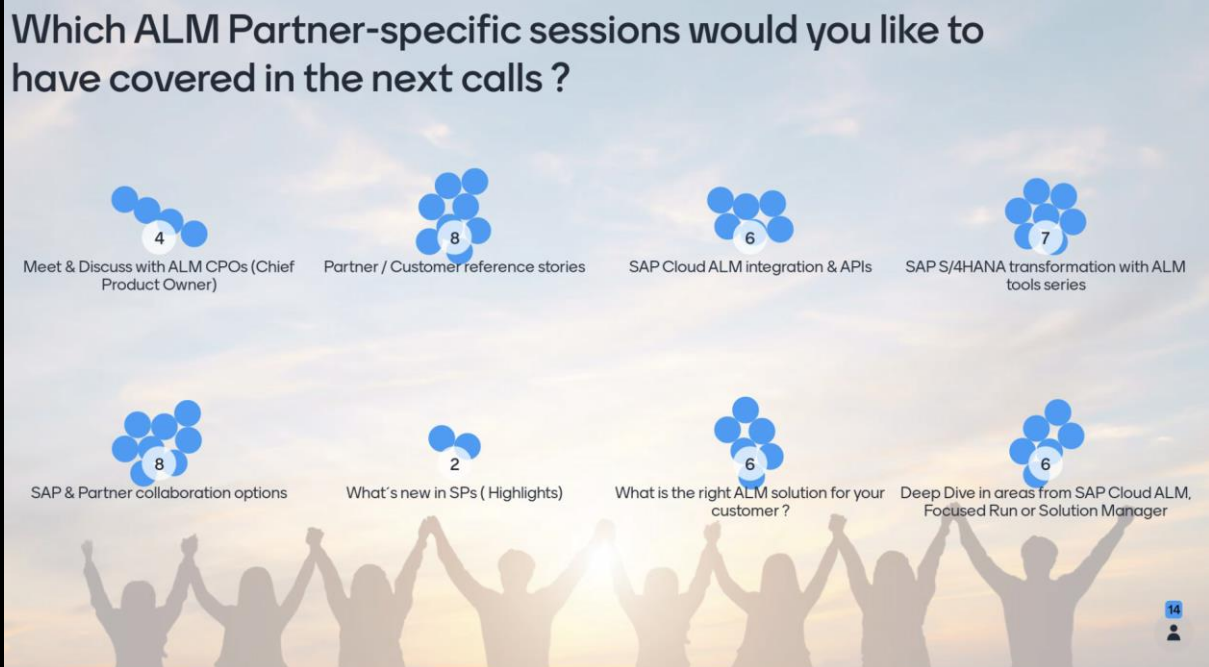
Which ALM Partner-specific sessions would you like to have covered in the next calls ?

4
Meet & Discuss with ALM CPOs (Chief Product Owner)

8
Partner / Customer reference stories

6
SAP Cloud ALM integration & APIs

7
SAP S/4HANA transformation with ALM tools series

8
SAP & Partner collaboration options

2
What´s new in SPs ( Highlights)

6
What is the right ALM solution for your customer ?

6
Deep Dive in areas from SAP Cloud ALM, Focused Run or Solution Manager

14